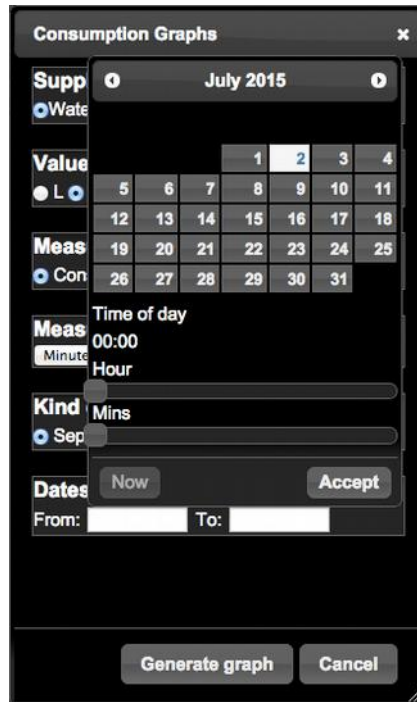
Consumption Graphs ×

Supp
Wate

Value
L

Meas
Con

Meas
Minute

Kind
Sep

Dates
From: To:

July 2015

| | | | | | | |
|---|---|---|---|---|---|---|
| | | | 1 | 2 | 3 | 4 |
| 5 | 6 | 7 | 8 | 9 | 10 | 11 |
| 12 | 13 | 14 | 15 | 16 | 17 | 18 |
| 19 | 20 | 21 | 22 | 23 | 24 | 25 |
| 26 | 27 | 28 | 29 | 30 | 31 | |

Time of day
00:00
Hour
Mins

Now Accept

Generate graph Cancel